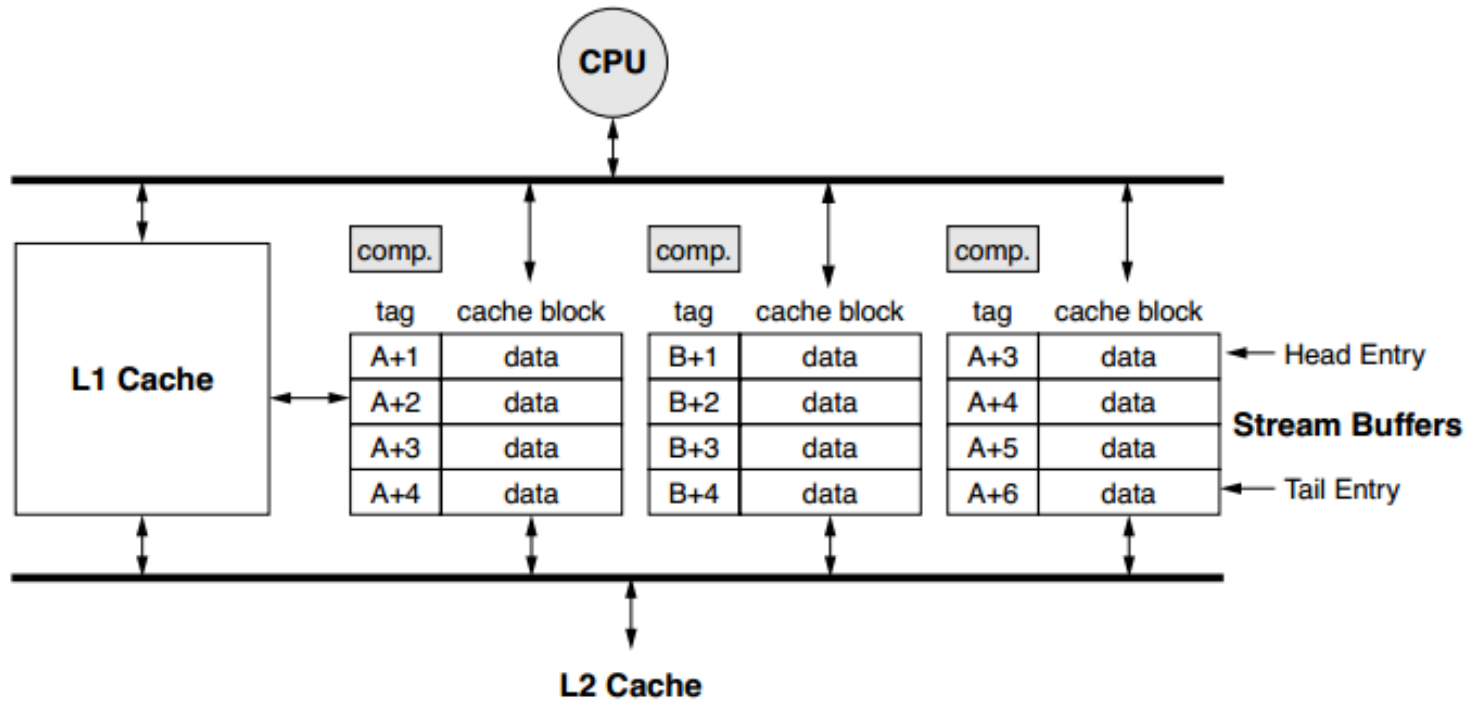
CPU

L1 Cache

comp.

| tag | cache block |
|---|---|
| A+1 | data |
| A+2 | data |
| A+3 | data |
| A+4 | data |

comp.

| tag | cache block |
|---|---|
| B+1 | data |
| B+2 | data |
| B+3 | data |
| B+4 | data |

comp.

| tag | cache block |
|---|---|
| A+3 | data |
| A+4 | data |
| A+5 | data |
| A+6 | data |

Head Entry

Stream Buffers

Tail Entry

L2 Cache